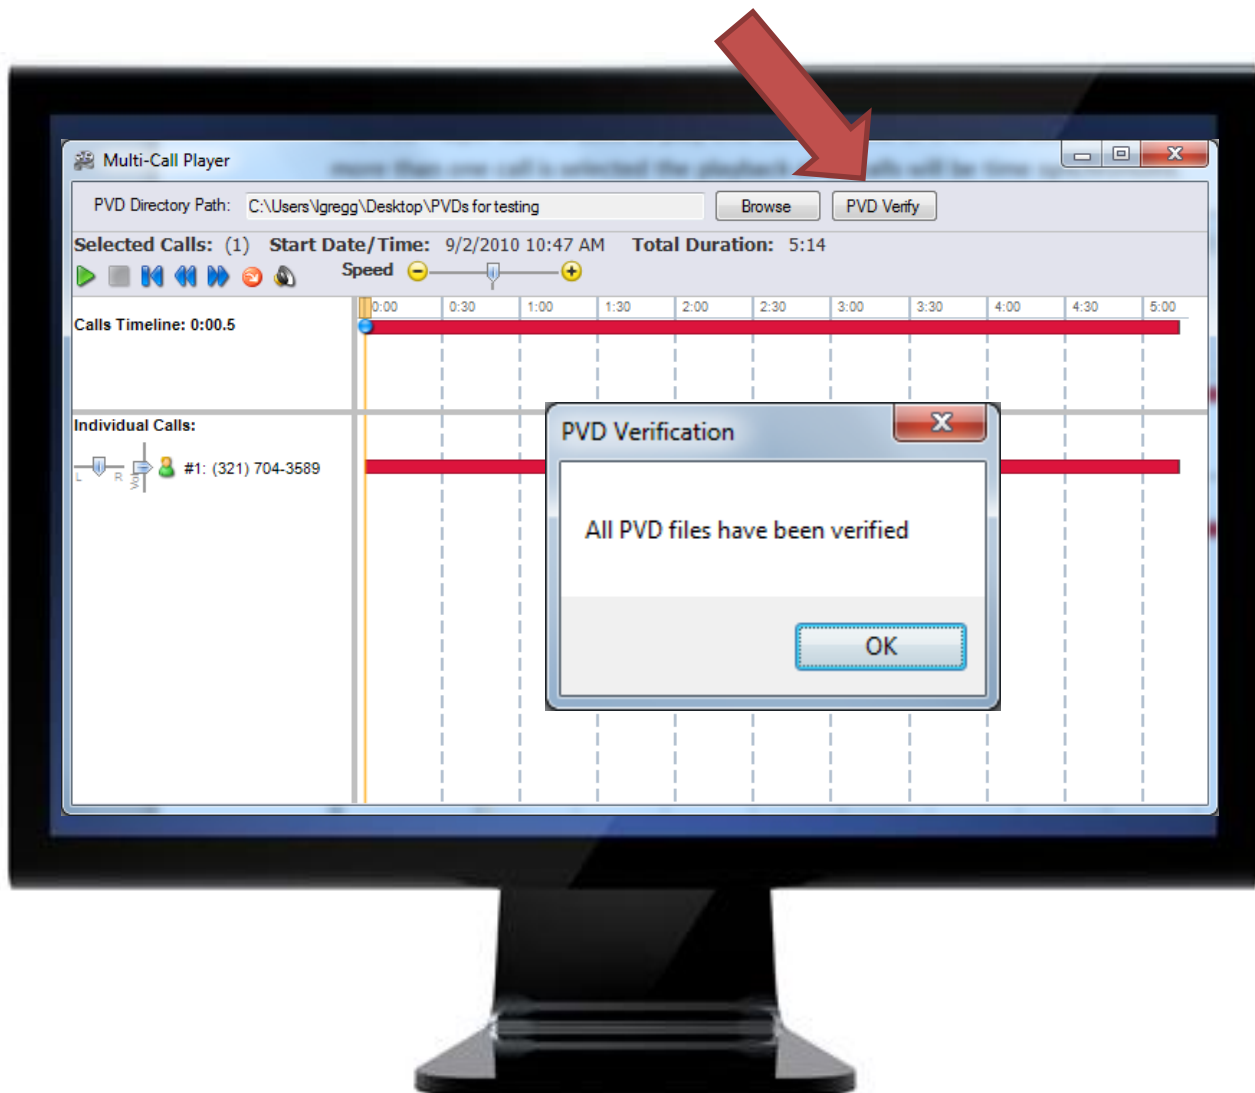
Multi-Call Player

PVD Directory Path: C:\Users\lgregg\Desktop\PVDs for testing

Browse

PVD Verify

Selected Calls: (1) Start Date/Time: 9/2/2010 10:47 AM Total Duration: 5:14

Speed

0:00 0:30 1:00 1:30 2:00 2:30 3:00 3:30 4:00 4:30 5:00

Calls Timeline: 0:00.5

Individual Calls:

L R Vol

#1: (321) 704-3589

PVD Verification

All PVD files have been verified

OK